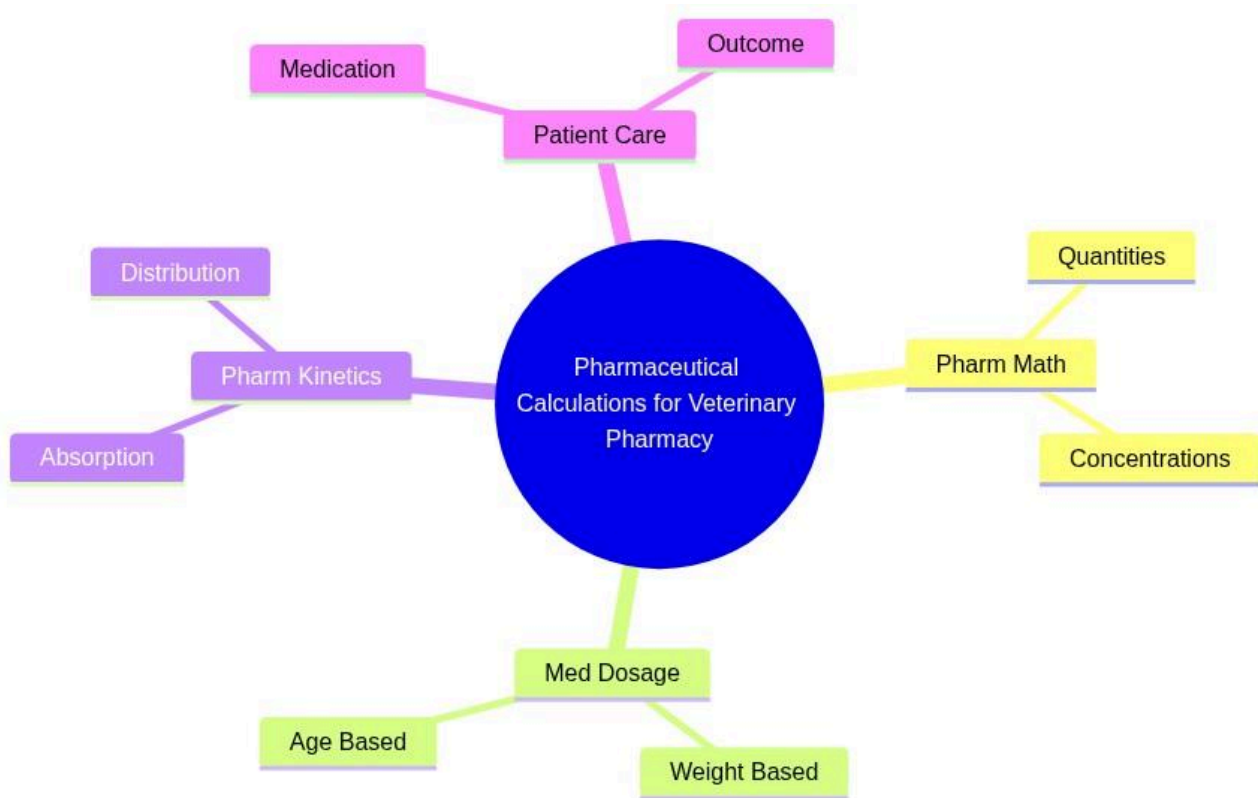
Medication

Outcome

Patient Care

Distribution

Pharm Kinetics

Absorption

Pharmaceutical Calculations for Veterinary Pharmacy

Quantities

Pharm Math

Concentrations

Med Dosage

Age Based

Weight Based